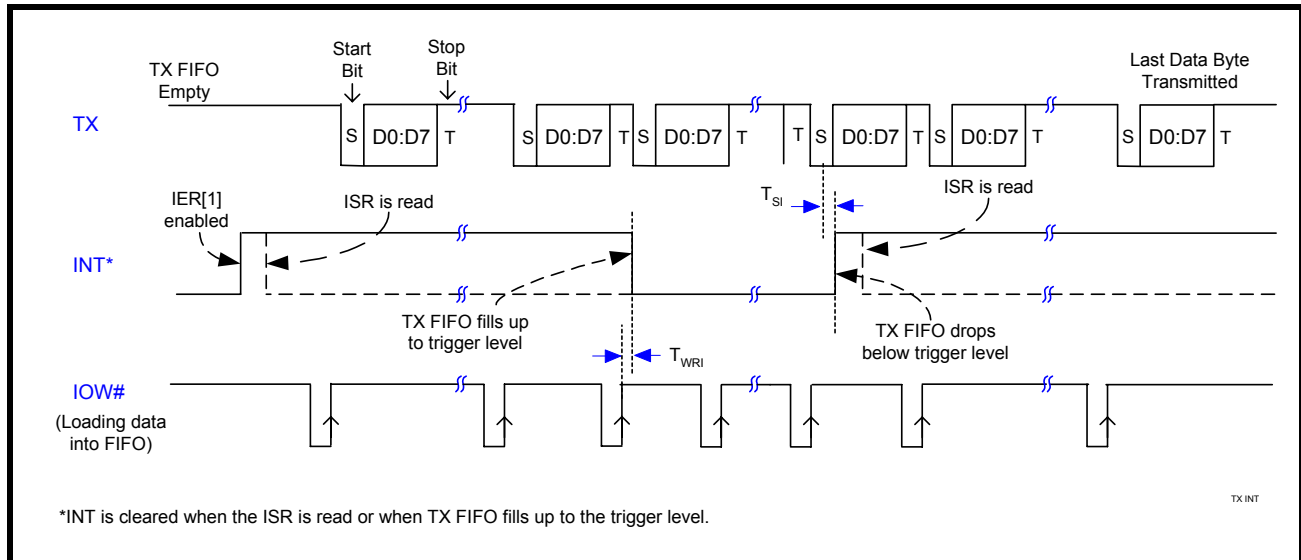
Start Bit

Stop Bit

TX FIFO Empty

Last Data Byte Transmitted

TX

S D0:D7 T S D0:D7 T S D0:D7 T T S D0:D7 T S D0:D7 T S D0:D7 T

IER[1] enabled

ISR is read

$T_{SI}$

ISR is read

INT*

TX FIFO fills up to trigger level

TX FIFO drops below trigger level

$T_{WRI}$

IOW#

(Loading data into FIFO)

TX INT

*INT is cleared when the ISR is read or when TX FIFO fills up to the trigger level.